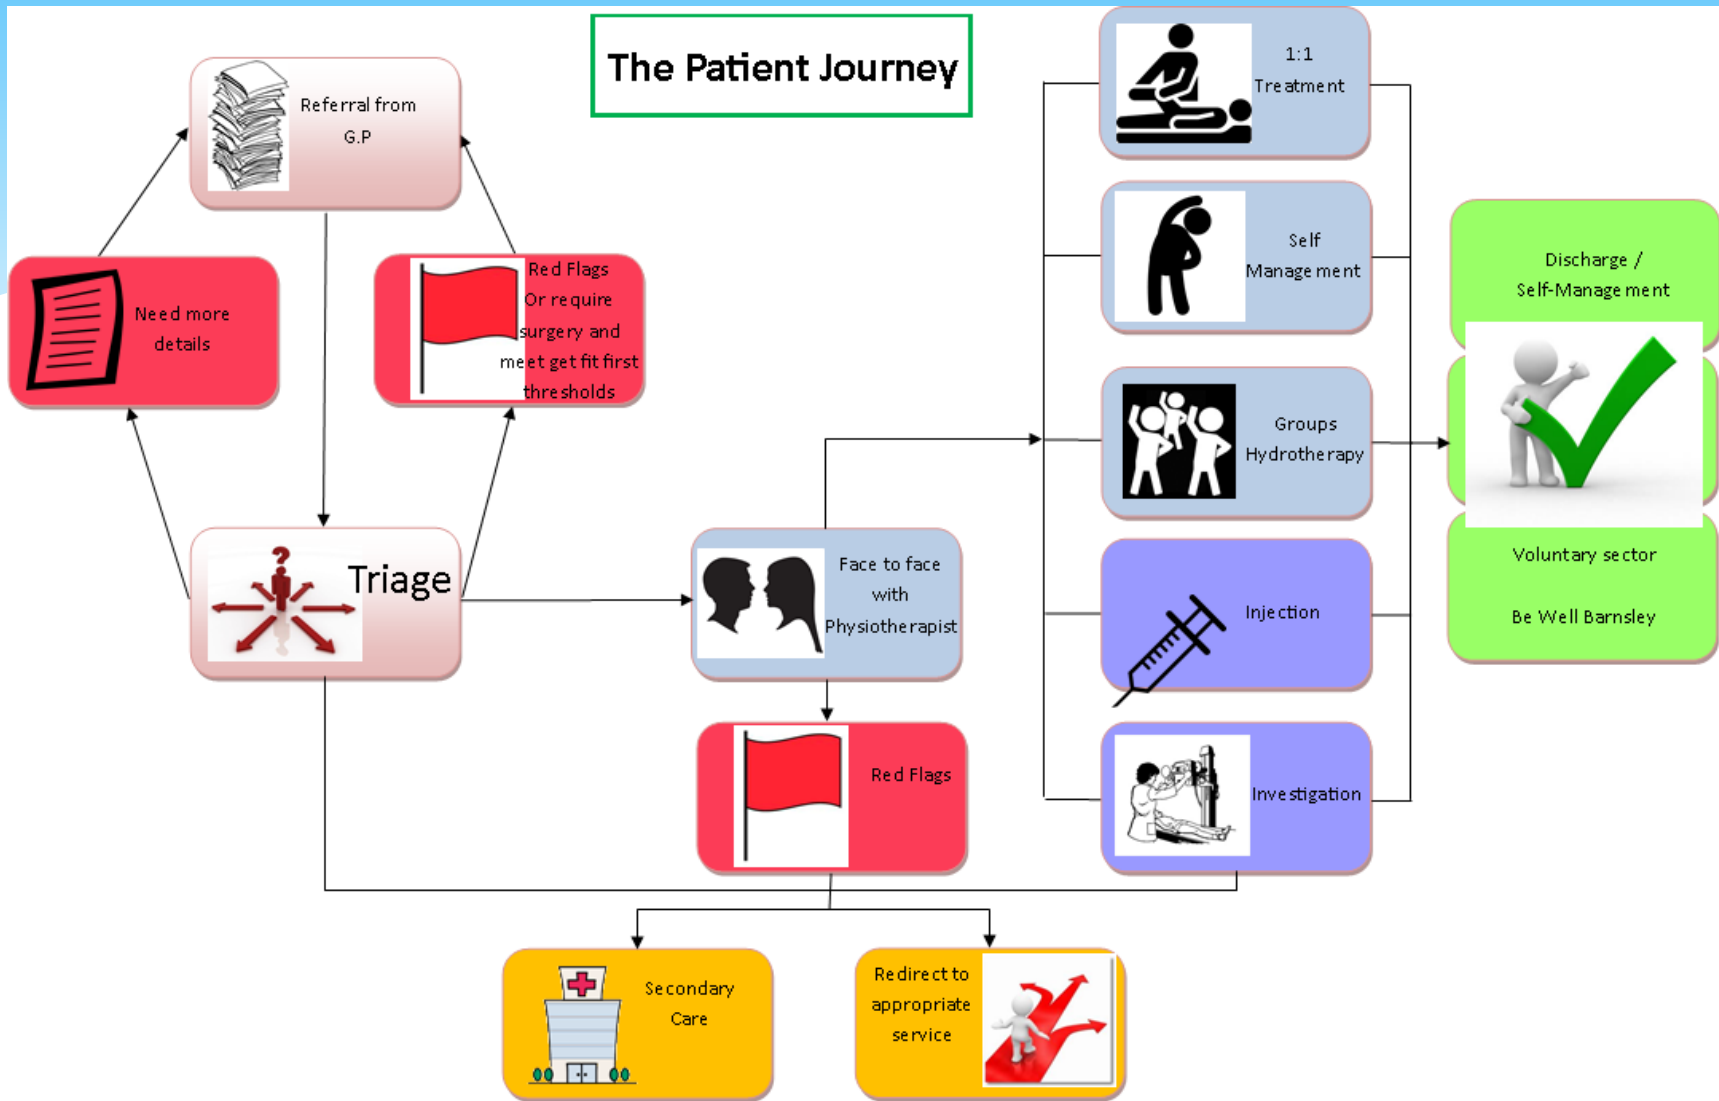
The Patient Journey

Referral from G.P

Need more details

Red Flags Or require surgery and meet get fit first thresholds

Triage

Face to face with Physiotherapist

Red Flags

1:1 Treatment

Self Management

Groups Hydrotherapy

Injection

Investigation

Discharge / Self-Management

Voluntary sector

Be Well Barnsley

Secondary Care

Redirect to appropriate service